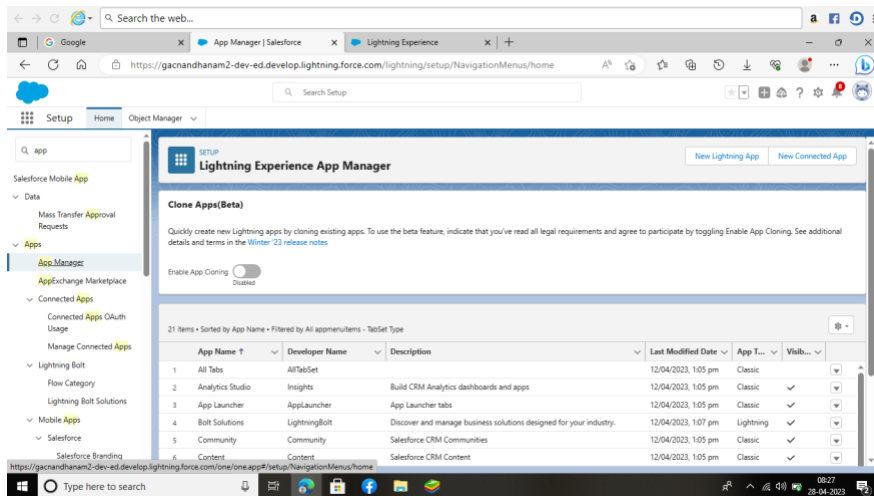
Search the web...

Google
App Manager | Salesforce
Lightning Experience

https://gacnandhanam2-dev-ed.develop.lightning.force.com/lightning/setup/NavigationMenus/home

Search Setup

Setup Home Object Manager

app

Salesforce Mobile App
Data
Mass Transfer Approval Requests
Apps
App Manager
AppExchange Marketplace
Connected Apps
Connected Apps OAuth Usage
Manage Connected Apps
Lightning Bolt
Flow Category
Lightning Bolt Solutions
Mobile Apps
Salesforce
Salesforce Branding

SETUP
Lightning Experience App Manager

New Lightning App
New Connected App

Clone Apps(Beta)

Quickly create new Lightning apps by cloning existing apps. To use the beta feature, indicate that you've read all legal requirements and agree to participate by toggling Enable App Cloning. See additional details and terms in the Winter '23 release notes

Enable App Cloning
Disabled

21 items • Sorted by App Name • Filtered by All appmenuitems - TabSet Type

| | App Name ↑ | Developer Name | Description | Last Modified Date | App T... | Visib... | |
|---|---|---|---|---|---|---|---|
| 1 | All Tabs | AllTabSet | | 12/04/2023, 1:05 pm | Classic | | |
| 2 | Analytics Studio | Insights | Build CRM Analytics dashboards and apps | 12/04/2023, 1:05 pm | Classic | ✓ | |
| 3 | App Launcher | AppLauncher | App Launcher tabs | 12/04/2023, 1:05 pm | Classic | ✓ | |
| 4 | Bolt Solutions | LightningBolt | Discover and manage business solutions designed for your industry. | 12/04/2023, 1:07 pm | Lightning | ✓ | |
| 5 | Community | Community | Salesforce CRM Communities | 12/04/2023, 1:05 pm | Classic | ✓ | |
| 6 | Content | Content | Salesforce CRM Content | 12/04/2023, 1:05 pm | Classic | ✓ | |

https://gacnandhanam2-dev-ed.develop.lightning.force.com/one/one.app#/setup/NavigationMenus/home

Type here to search
08:27
28-04-2023